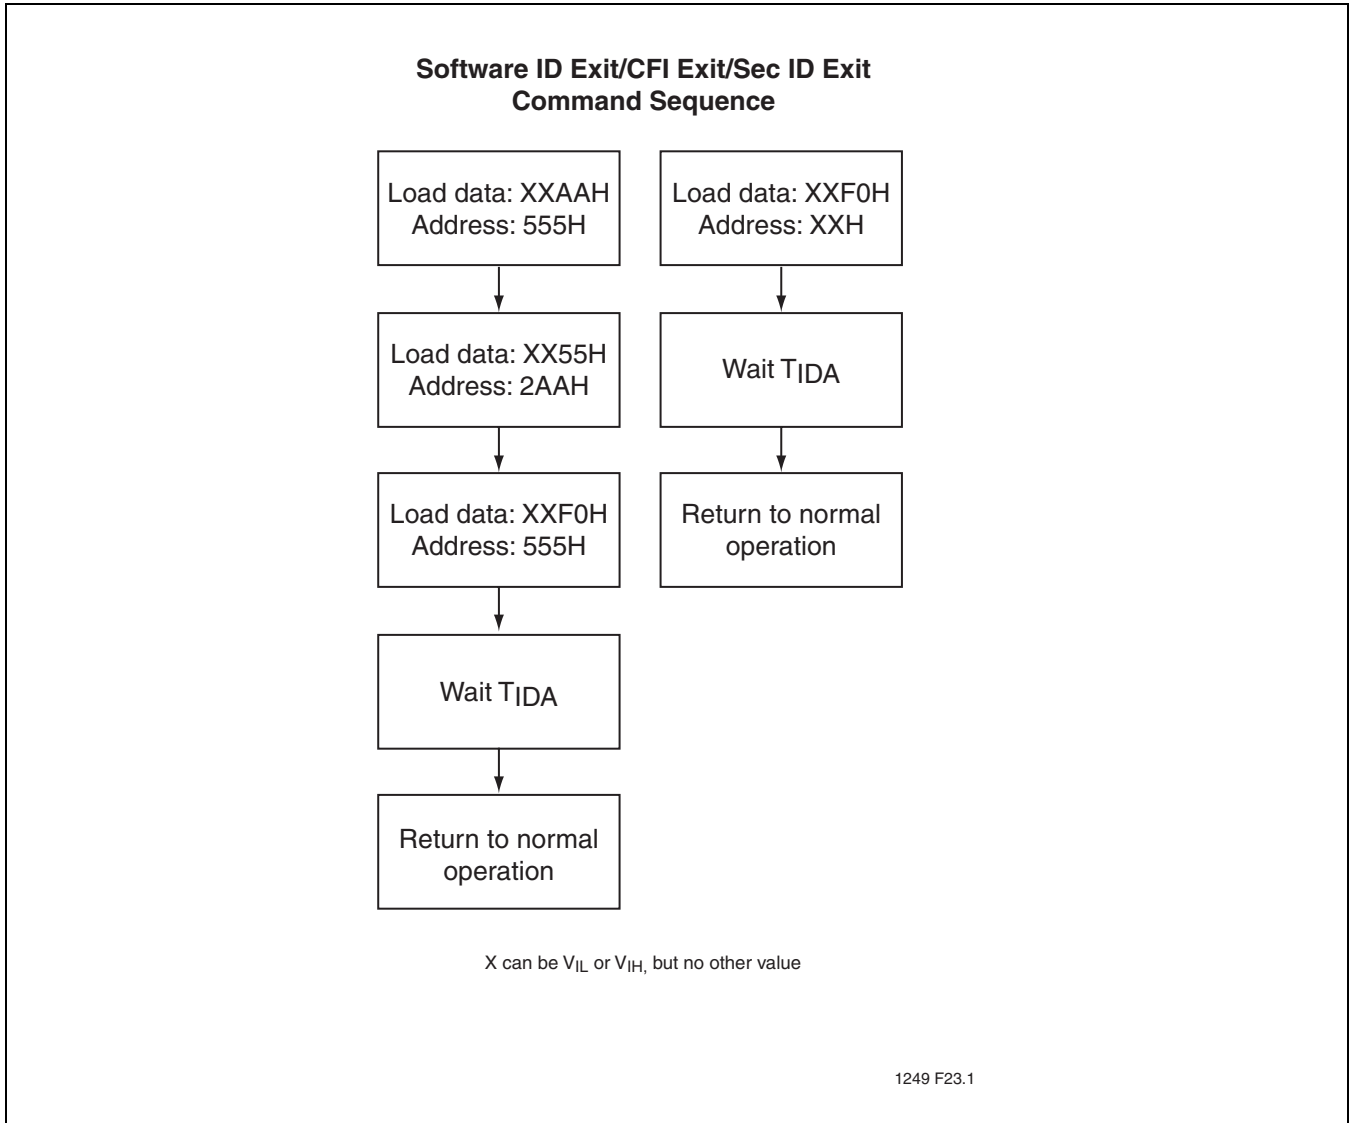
Software ID Exit/CFI Exit/Sec ID Exit
Command Sequence

Load data: XXAAH
Address: 555H

Load data: XX55H
Address: 2AAH

Load data: XXF0H
Address: 555H

Wait $T_{IDA}$

Return to normal operation

Load data: XXF0H
Address: XXH

Wait $T_{IDA}$

Return to normal operation

X can be $V_{IL}$ or $V_{IH,}$ but no other value

1249 F23.1